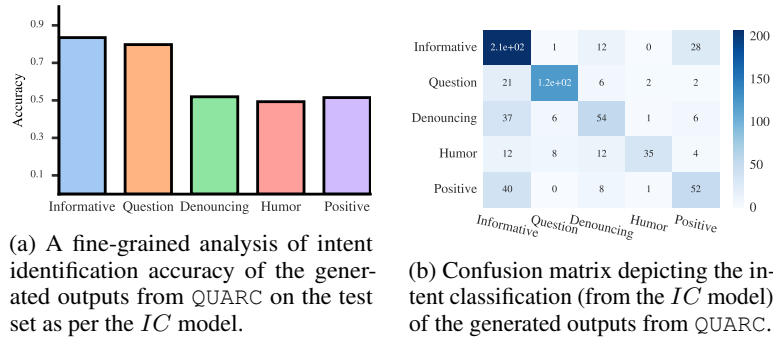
Accuracy

0.9
0.7
0.5
0.3
0.1

Informative Question Denouncing Humor Positive

(a) A fine-grained analysis of intent identification accuracy of the generated outputs from QUARC on the test set as per the $IC$ model.

| | | | | | |
|---|---|---|---|---|---|
| Informative | 2.1e+02 | 1 | 12 | 0 | 28 |
| Question | 21 | 1.2e+02 | 6 | 2 | 2 |
| Denouncing | 37 | 6 | 54 | 1 | 6 |
| Humor | 12 | 8 | 12 | 35 | 4 |
| Positive | 40 | 0 | 8 | 1 | 52 |
| | Informative | Question | Denouncing | Humor | Positive |

200
150
100
50
0

(b) Confusion matrix depicting the intent classification (from the $IC$ model) of the generated outputs from QUARC.